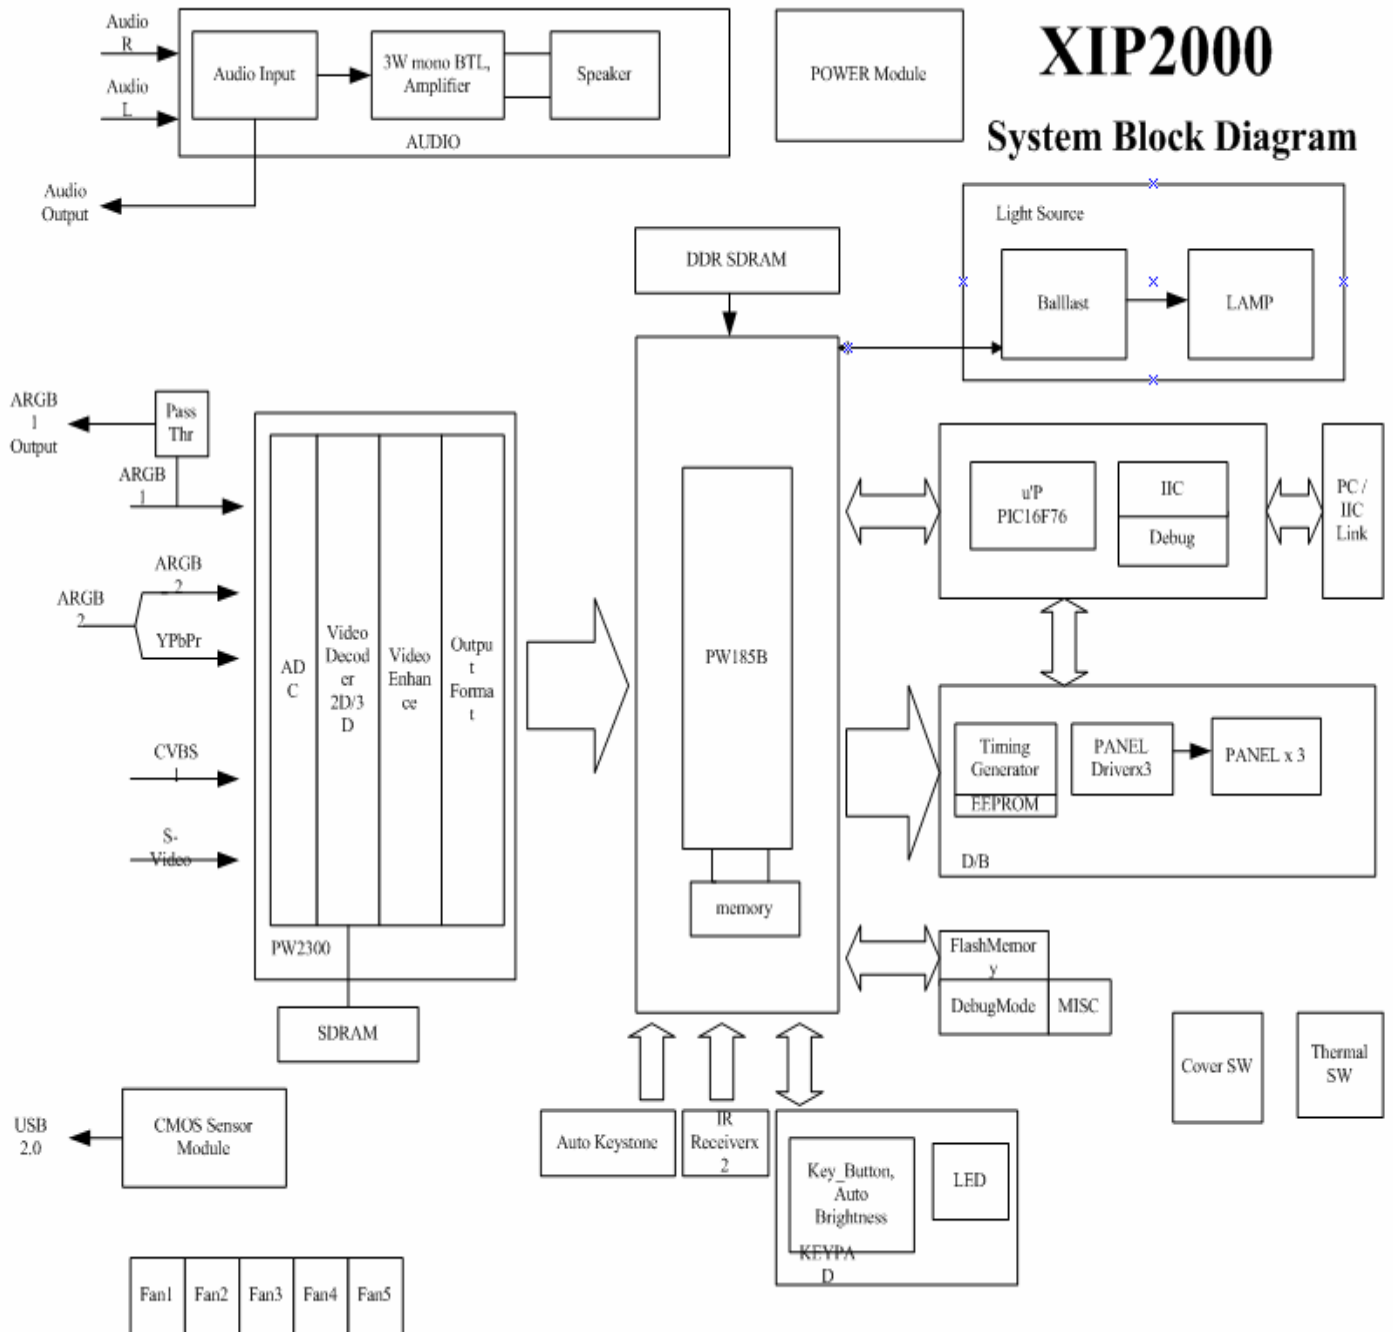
XIP2000

System Block Diagram

Audio R

Audio L

Audio Input

3W mono BTL, Amplifier

Speaker

AUDIO

POWER Module

Audio Output

DDR SDRAM

Light Source

Balllast

LAMP

ARGB 1 Output

Pass Thr

ARGB 1

ARGB _2

ARGB 2

YPbPr

CVBS

S-Video

AD C

Video Decod er 2D/3 D

Video Enhan ce

Outpu t Forma t

PW2300

SDRAM

PW185B

memory

u'P PIC16F76

IIC

Debug

PC / IIC Link

Timing Generator

EEPROM

PANEL Driverx3

PANEL x 3

D/B

FlashMemor y

DebugMode

MISC

Cover SW

Thermal SW

USB 2.0

CMOS Sensor Module

Auto Keystone

IR Receiverx 2

Key_Button, Auto Brightness

LED

KEYPA D

Fan1

Fan2

Fan3

Fan4

Fan5